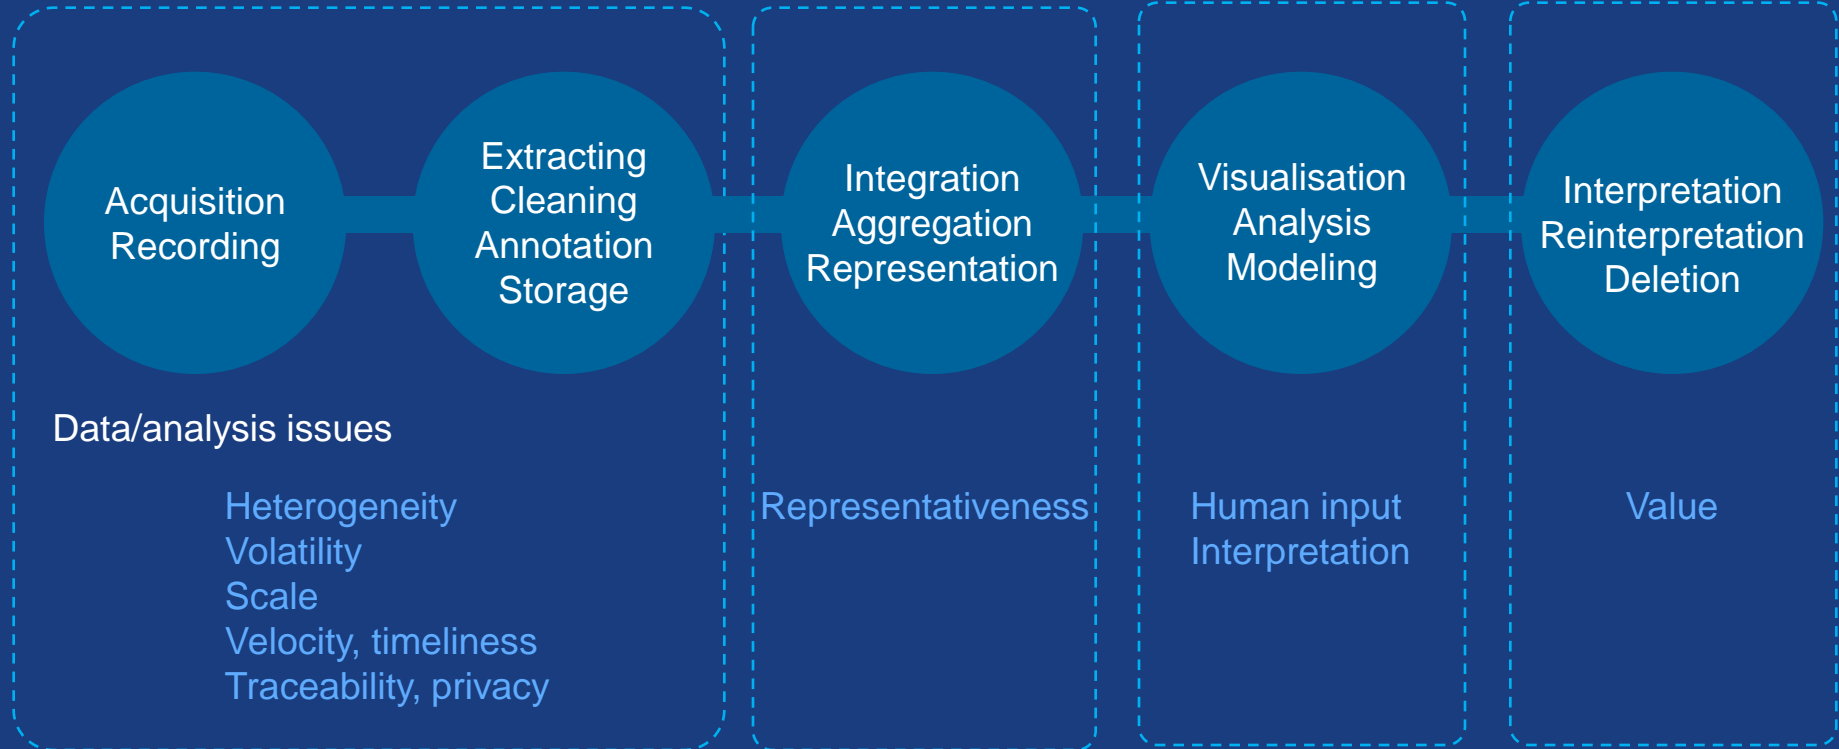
Acquisition
Recording

Extracting
Cleaning
Annotation
Storage

Integration
Aggregation
Representation

Visualisation
Analysis
Modeling

Interpretation
Reinterpretation
Deletion

Data/analysis issues

Heterogeneity
Volatility
Scale
Velocity, timeliness
Traceability, privacy

Representativeness

Human input
Interpretation

Value